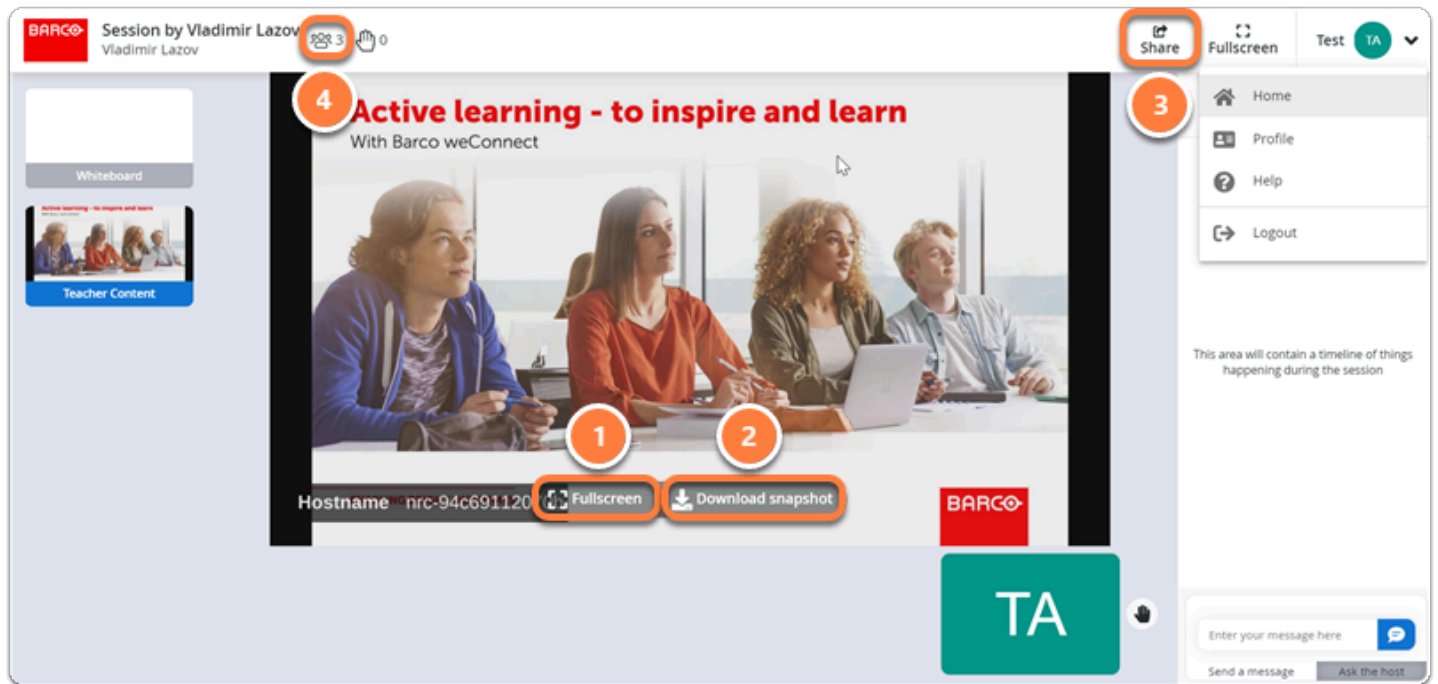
BARCO

Session by Vladimir Lazov
Vladimir Lazov

3 0

4

Share

Fullscreen

Test TA

3

Home

Profile

Help

Logout

Whiteboard

Active learning - to inspire and learn
With Barco weConnect

Teacher Content

This area will contain a timeline of things happening during the session

1

2

Hostname nrc-94c691120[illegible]

Fullscreen

Download snapshot

BARCO

TA

Enter your message here

Send a message

Ask the host